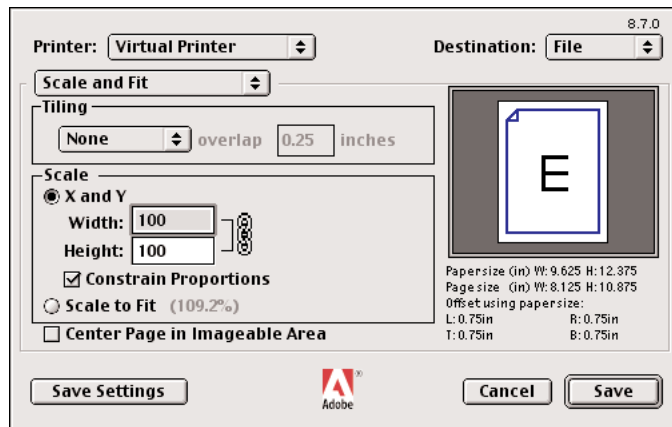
8.7.0

Printer: Virtual Printer

Destination: File

Scale and Fit

Tiling

None

overlap 0.25 inches

Scale

X and Y

Width: 100

Height: 100

Constrain Proportions

Scale to Fit (109.2%)

Center Page in Imageable Area

E

Papersize (in) W: 9.625 H: 12.375
Page size (in) W: 8.125 H: 10.875
Offset using papersize:
L: 0.75in R: 0.75in
T: 0.75in B: 0.75in

Save Settings

Adobe

Cancel

Save